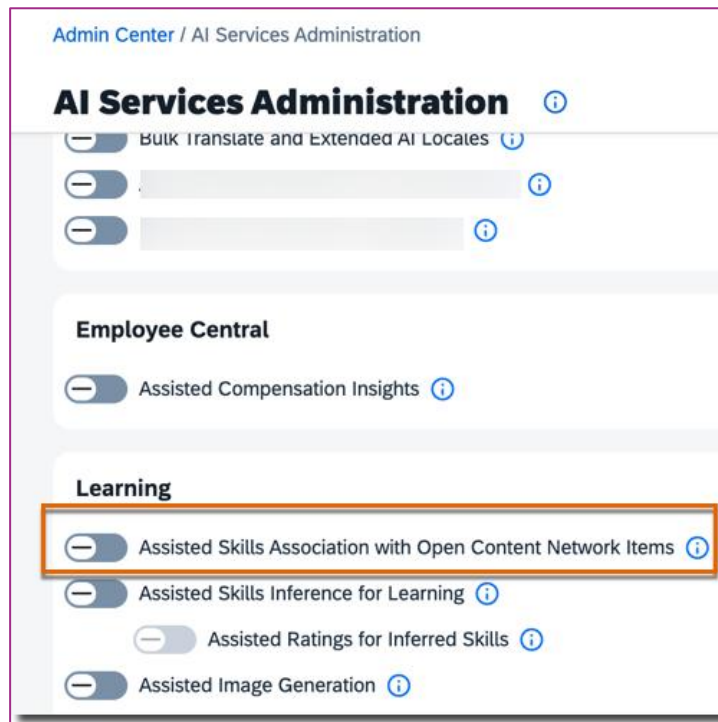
Admin Center / AI Services Administration

AI Services Administration

Bulk Translate and Extended AI Locales

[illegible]

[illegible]

Employee Central

Assisted Compensation Insights

Learning

Assisted Skills Association with Open Content Network Items

Assisted Skills Inference for Learning

Assisted Ratings for Inferred Skills

Assisted Image Generation